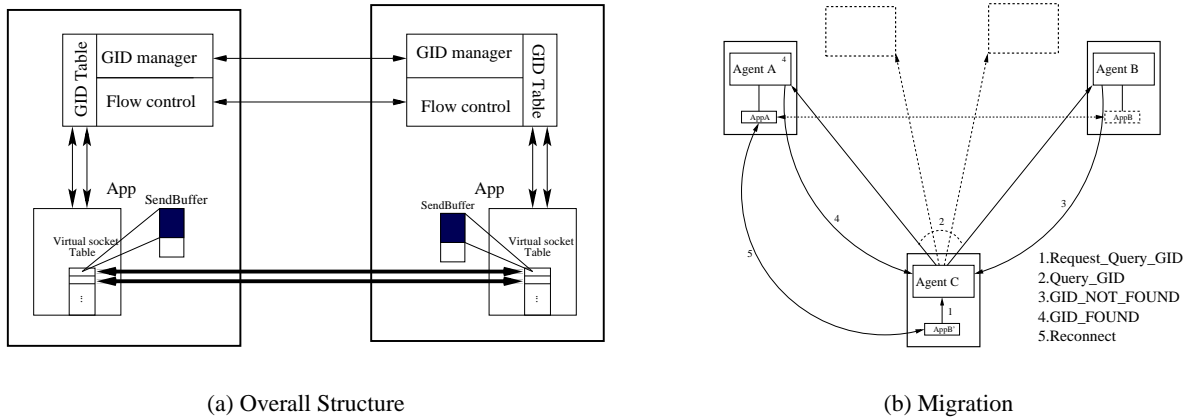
GID Table
GID manager
Flow control
App
SendBuffer
Virtual socket Table
:

GID manager
Flow control
GID Table
App
SendBuffer
Virtual socket Table
:

(a) Overall Structure

Agent A
4
AppA
Agent B
AppB
Agent C
AppB'
1
2
3
4
5

1.Request_Query_GID
2.Query_GID
3.GID_NOT_FOUND
4.GID_FOUND
5.Reconnect

(b) Migration